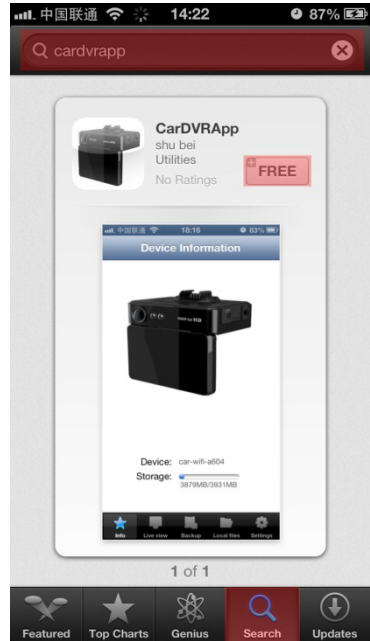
中国联通 14:22 87%

cardvrapp

CarDVRApp
shu bei
Utilities
No Ratings
FREE

中国联通 18:16 83%
Device Information

Device: car-wifi-a604
Storage:
3879MB/3931MB

Info Live view Backup Local files Settings

1 of 1

Featured Top Charts Genius Search Updates